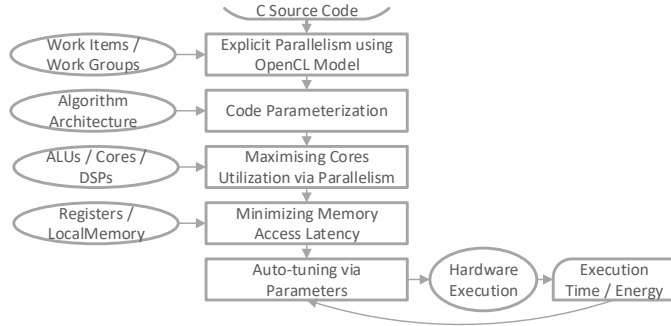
C Source Code

Work Items / Work Groups

Explicit Parallelism using OpenCL Model

Algorithm Architecture

Code Parameterization

ALUs / Cores / DSPs

Maximising Cores Utilization via Parallelism

Registers / LocalMemory

Minimizing Memory Access Latency

Auto-tuning via Parameters

Hardware Execution

Execution Time / Energy